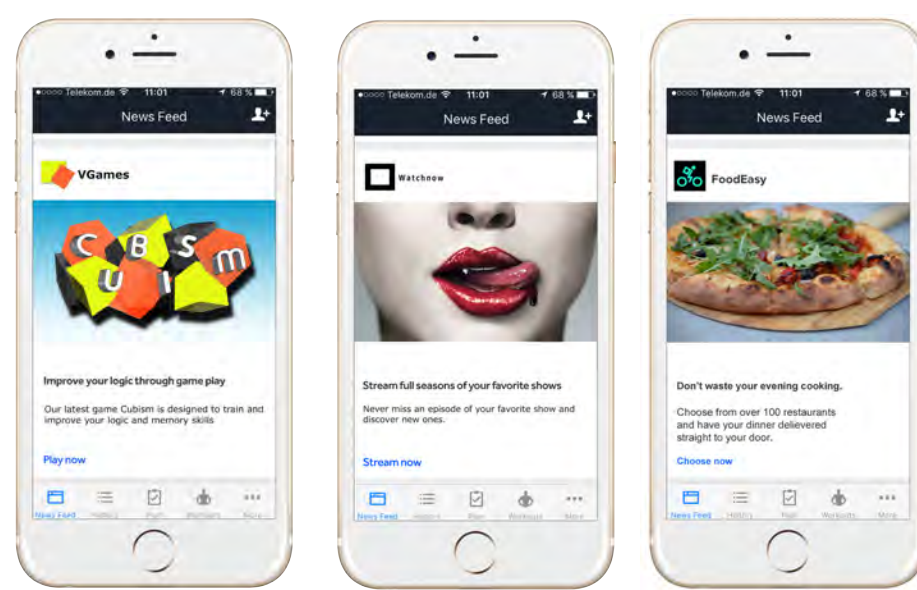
●○○○○ Telekom.de 11:01 68 %
News Feed

VGames

CUBISM

Improve your logic through game play

Our latest game Cubism is designed to train and improve your logic and memory skills

Play now

News Feed History Plan Workouts More

●○○○○ Telekom.de 11:01 68 %
News Feed

Watchnow

Stream full seasons of your favorite shows

Never miss an episode of your favorite show and discover new ones.

Stream now

News Feed History Plan Workouts More

●○○○○ Telekom.de 11:01 68 %
News Feed

FoodEasy

Don't waste your evening cooking.

Choose from over 100 restaurants and have your dinner delievered straight to your door.

Choose now

News Feed History Plan Workouts More